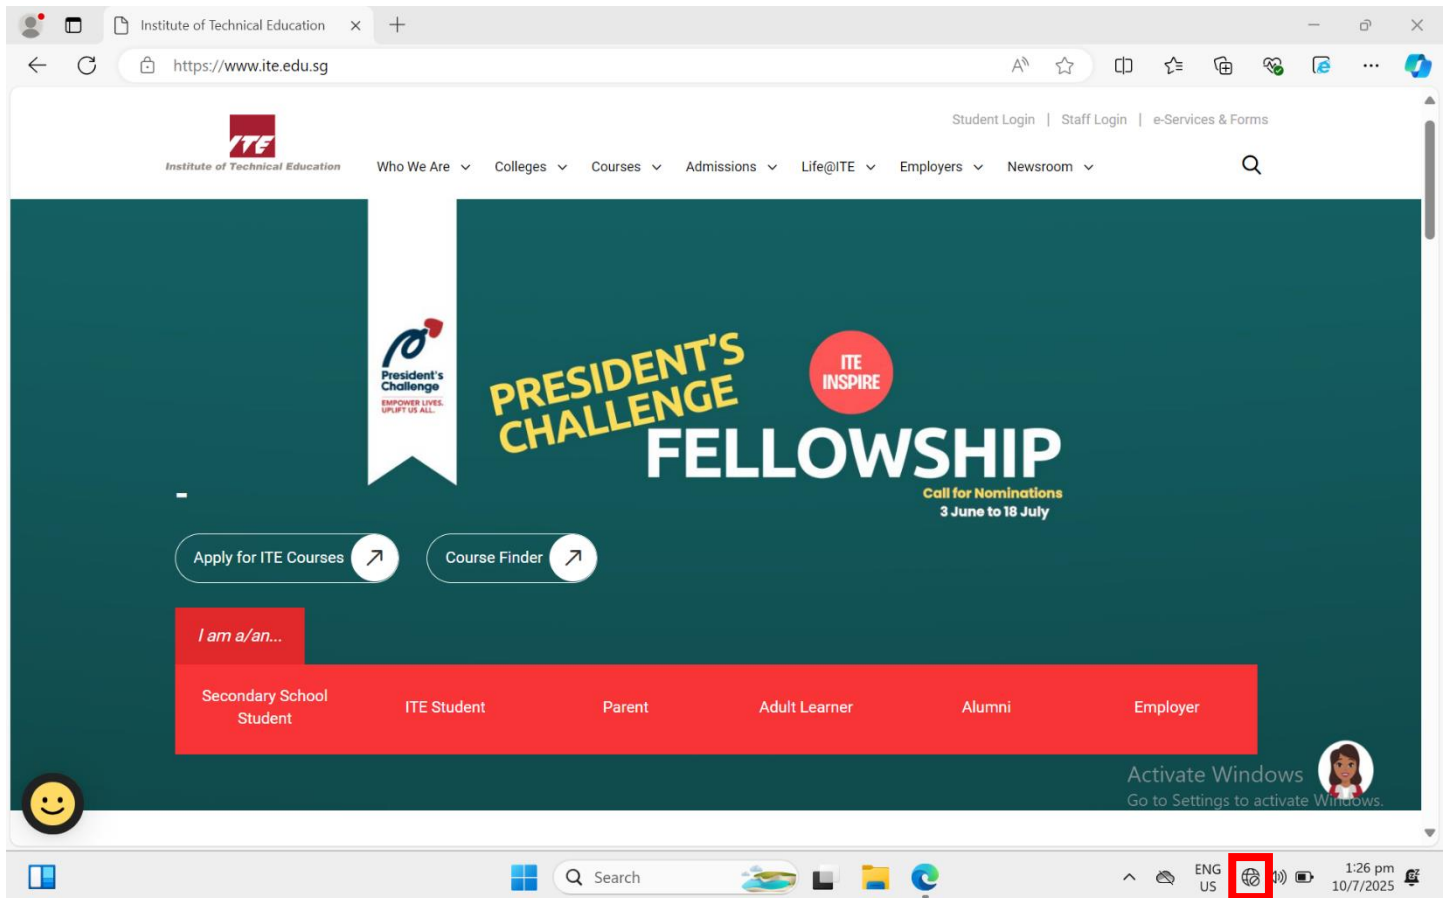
Institute of Technical Education

https://www.ite.edu.sg

Student Login | Staff Login | e-Services & Forms

ITE
Institute of Technical Education

Who We Are
Colleges
Courses
Admissions
Life@ITE
Employers
Newsroom

President's Challenge
EMPOWER LIVES. UPLIFT US ALL.

PRESIDENT'S CHALLENGE
ITE INSPIRE
FELLOWSHIP
Call for Nominations
3 June to 18 July

-

Apply for ITE Courses
Course Finder

I am a/an...

Secondary School Student
ITE Student
Parent
Adult Learner
Alumni
Employer

Activate Windows
Go to Settings to activate Windows.

Search
ENG
US
1:26 pm
10/7/2025